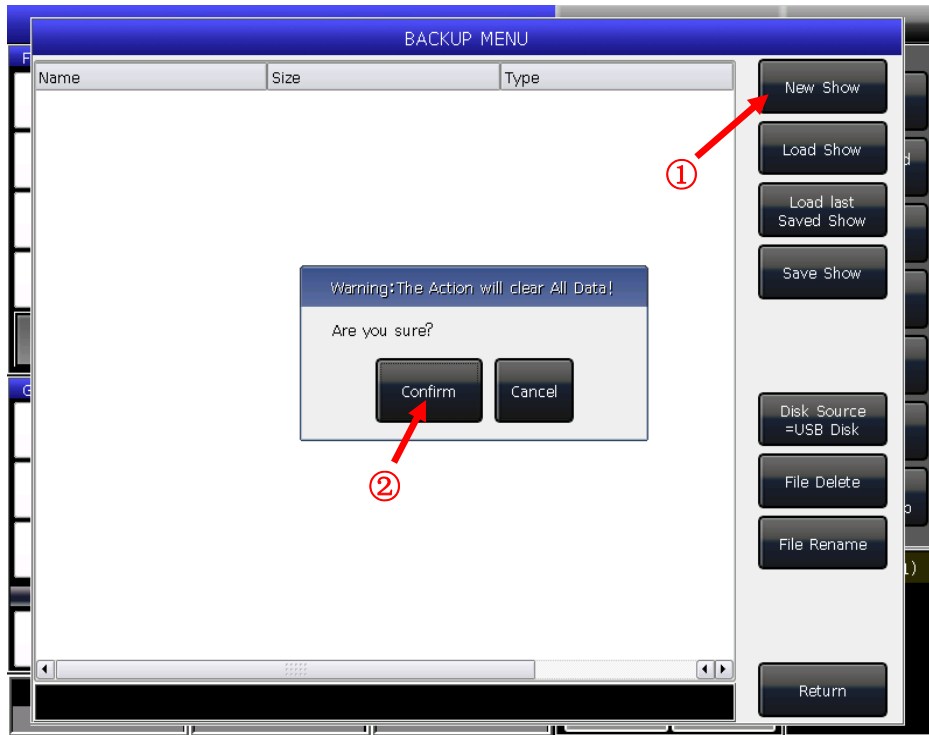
BACKUP MENU

| Name | Size | Type |
|---|---|---|

New Show

①

Load Show

Load last Saved Show

Save Show

Warning:The Action will clear All Data!

Are you sure?

Confirm

Cancel

②

Disk Source =USB Disk

File Delete

File Rename

Return